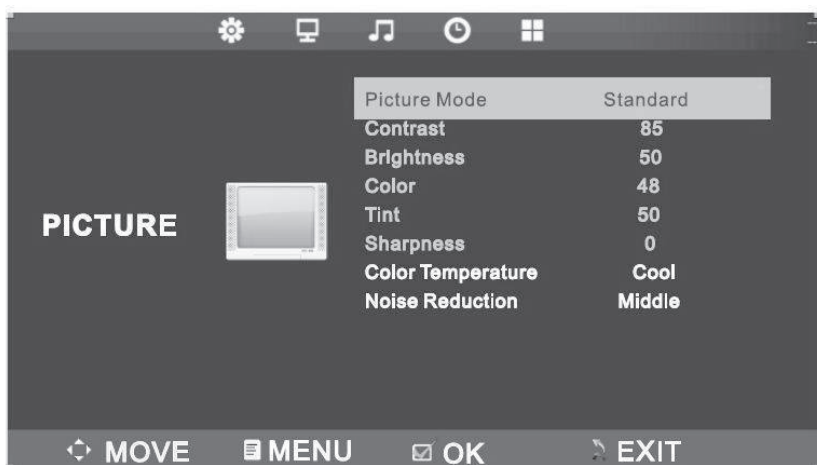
PICTURE

| Picture Mode | Standard |
|---|---|
| Contrast | 85 |
| Brightness | 50 |
| Color | 48 |
| Tint | 50 |
| Sharpness | 0 |
| Color Temperature | Cool |
| Noise Reduction | Middle |

MOVE MENU OK EXIT